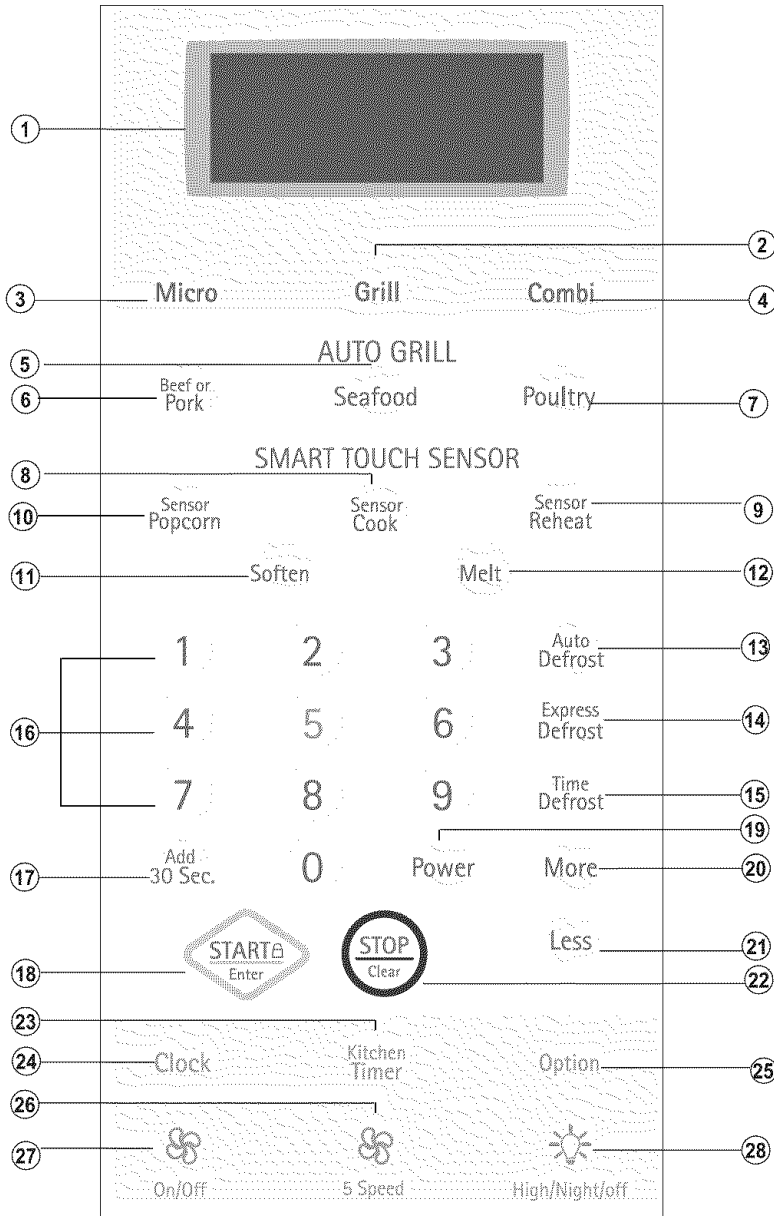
1

2

3 Micro Grill Combi 4

5 AUTO GRILL

6 Beef or Pork Seafood Poultry 7

8 SMART TOUCH SENSOR

10 Sensor Popcorn Sensor Cook Sensor Reheat 9

11 Soften Melt 12

1 2 3 Auto Defrost 13

16 4 5 6 Express Defrost 14

7 8 9 Time Defrost 15

19

17 Add 30 Sec. 0 Power More 20

Less 21

18 START Enter STOP Clear 22

23

24 Clock Kitchen Timer Option 25

26

27 On/Off 5 Speed High/Night/off 28